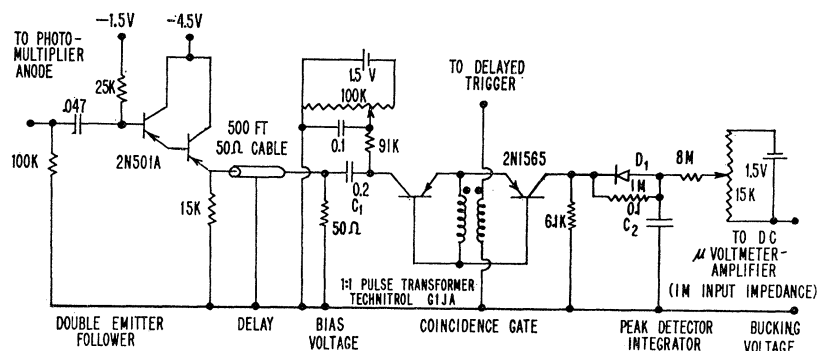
TO PHOTO-MULTIPLIER ANODE

−1.5V

−4.5V

25K

.047

100K

2N501A

15K

500 FT 50Ω CABLE

1.5 V

100K

0.1

91K

0.2

$C_1$

50Ω

TO DELAYED TRIGGER

2N1565

61K

1:1 PULSE TRANSFORMER TECHNITROL G1JA

$D_1$

1M

0.1

$C_2$

8M

1.5V

15K

TO DC μ VOLTMETER-AMPLIFIER (1M INPUT IMPEDANCE)

DOUBLE EMITTER FOLLOWER

DELAY

BIAS VOLTAGE

COINCIDENCE GATE

PEAK DETECTOR INTEGRATOR

BUCKING VOLTAGE